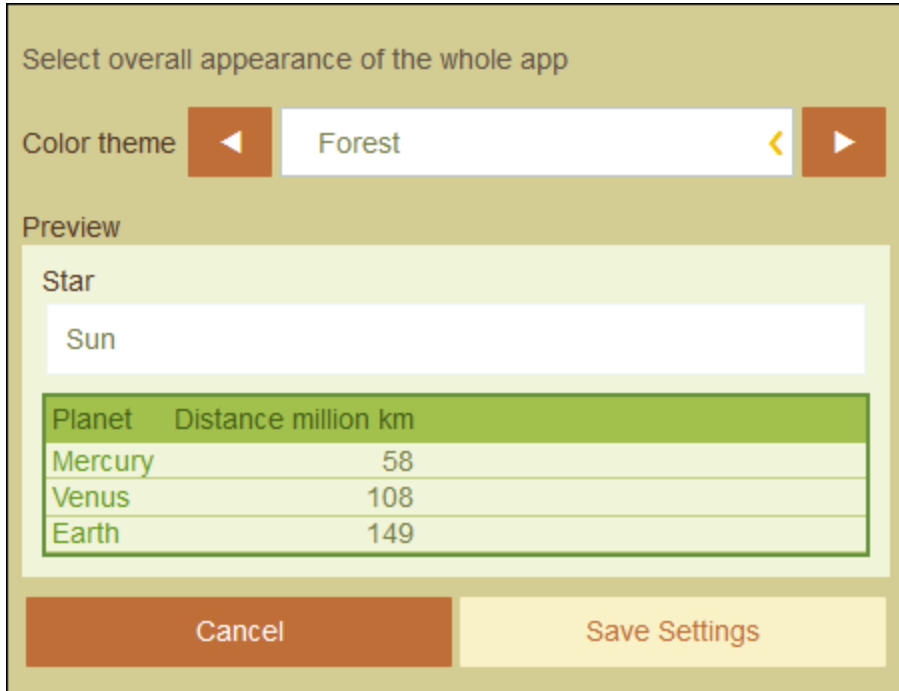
Select overall appearance of the whole app

Color theme ◄ Forest ‹ ►

Preview

Star

Sun

| Planet | Distance million km |
|---|---|
| Mercury | 58 |
| Venus | 108 |
| Earth | 149 |

Cancel

Save Settings